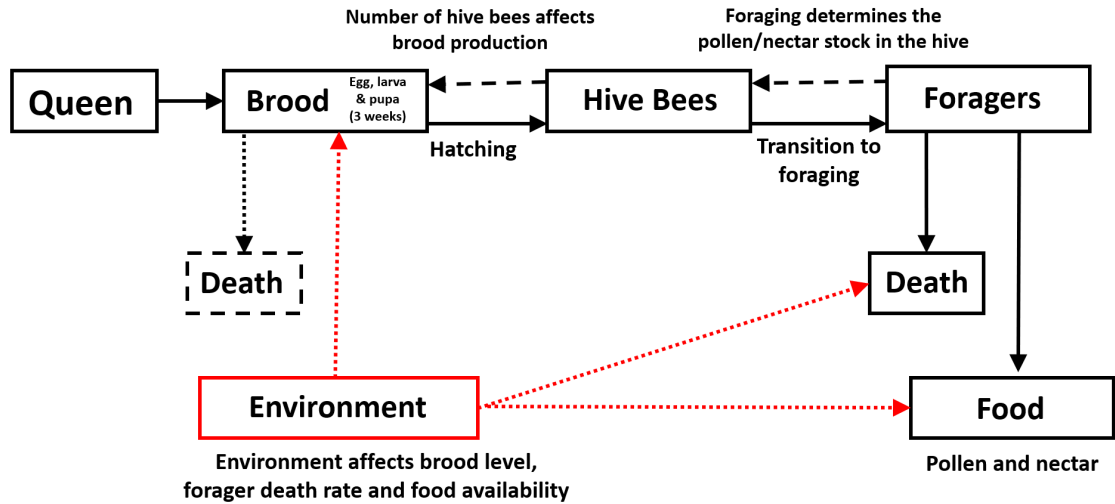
Number of hive bees affects brood production

Foraging determines the pollen/nectar stock in the hive

Queen

Brood

Egg, larva & pupa (3 weeks)

Hive Bees

Foragers

Hatching

Transition to foraging

Death

Death

Environment

Food

Environment affects brood level, forager death rate and food availability

Pollen and nectar